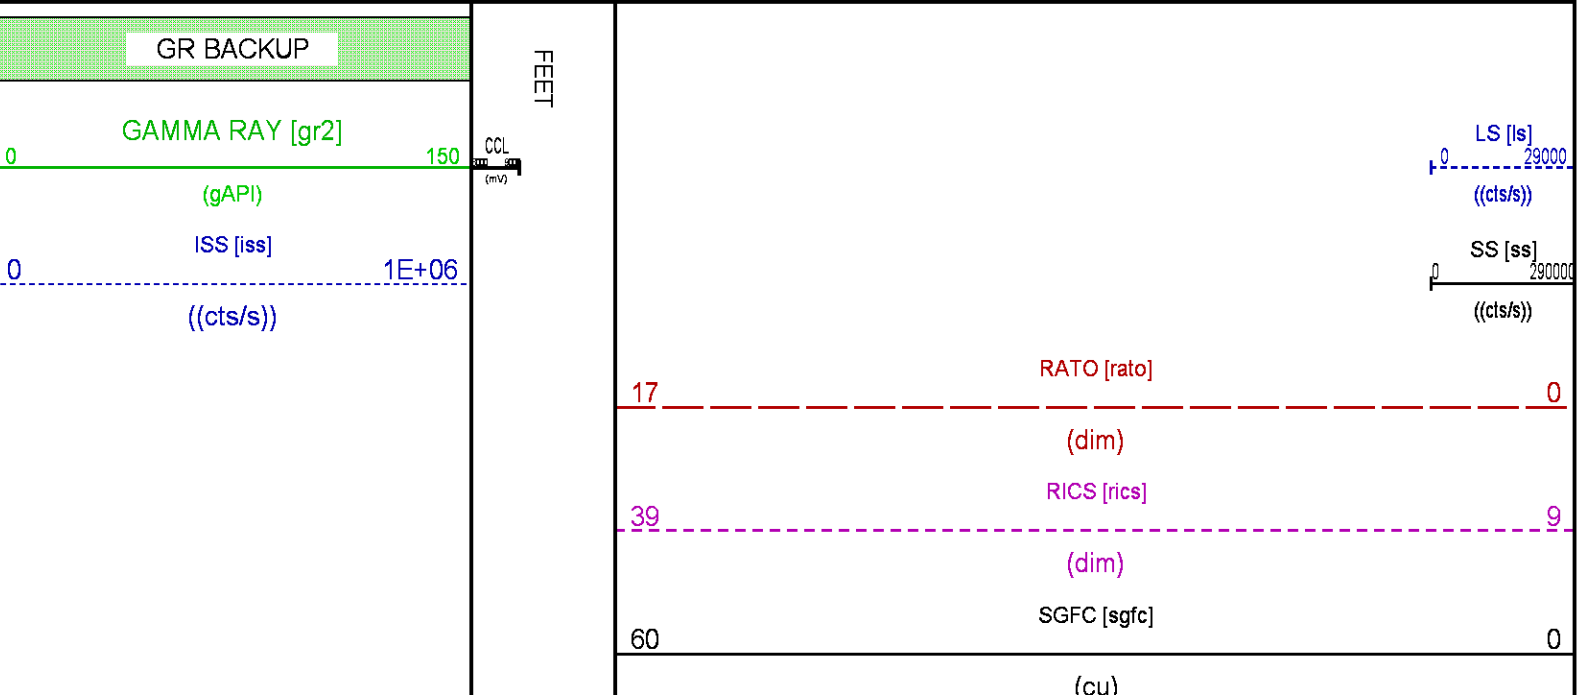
GR BACKUP

GAMMA RAY [gr2]
0 150
(gAPI)
ISS [iss]
0 1E+06
((cts/s))

CCL
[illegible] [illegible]
(mV)

FEET

LS [ls]
0 29000
((cts/s))
SS [ss]
0 290000
((cts/s))

RATO [rato]
17 0
(dim)
RICS [rics]
39 9
(dim)
SGFC [sgfc]
60 0
(cu)